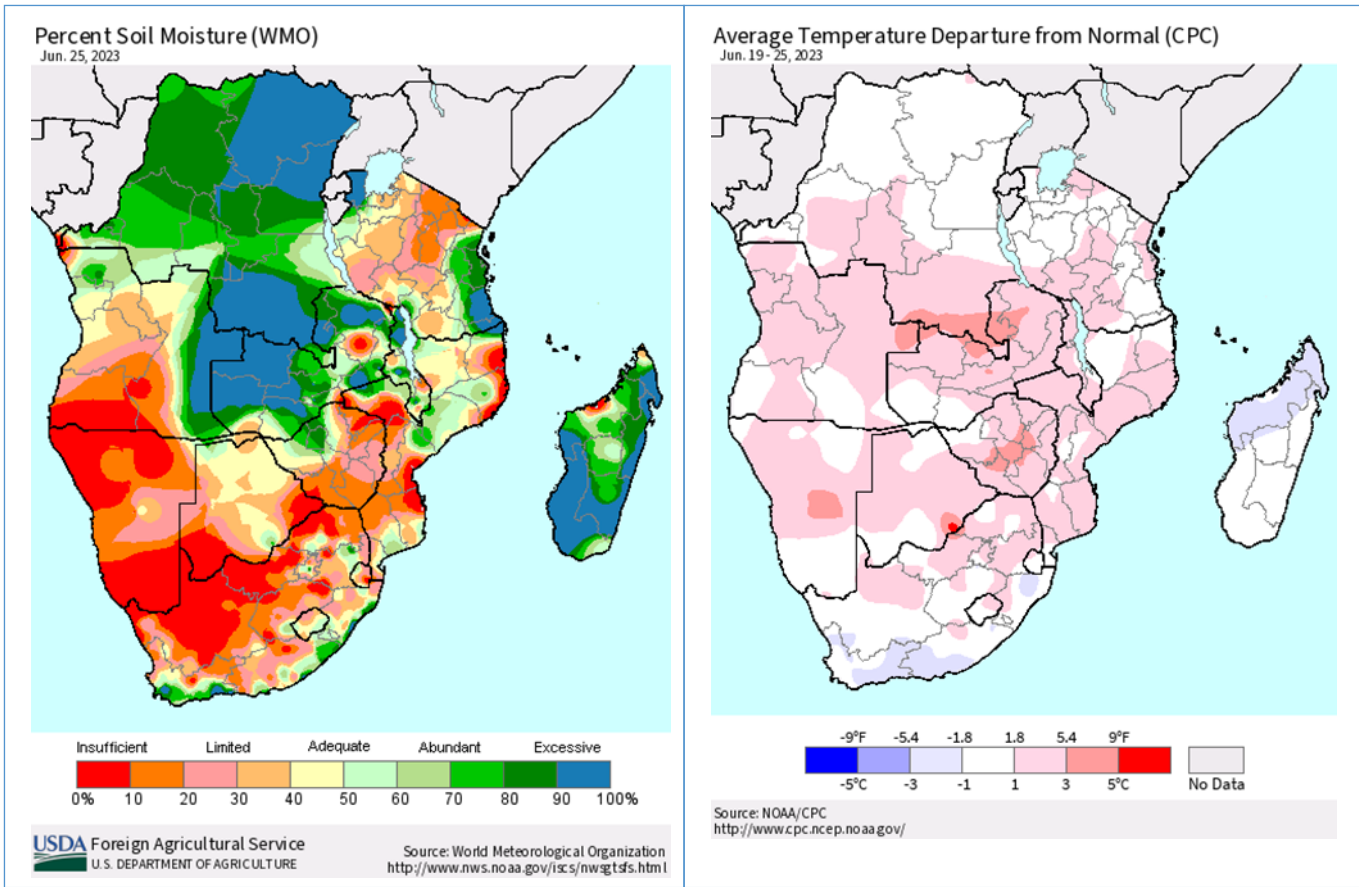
Percent Soil Moisture (WMO)
Jun. 25, 2023

Insufficient Limited Adequate Abundant Excessive
0% 10 20 30 40 50 60 70 80 90 100%

USDA Foreign Agricultural Service
U.S. DEPARTMENT OF AGRICULTURE

Source: World Meteorological Organization
http://www.nws.noaa.gov/iscs/nwsgtsfs.html

Average Temperature Departure from Normal (CPC)
Jun. 19 - 25, 2023

-9°F -5.4 -1.8 1.8 5.4 9°F
-5°C -3 -1 1 3 5°C
No Data

Source: NOAA/CPC
http://www.cpc.ncep.noaa.gov/